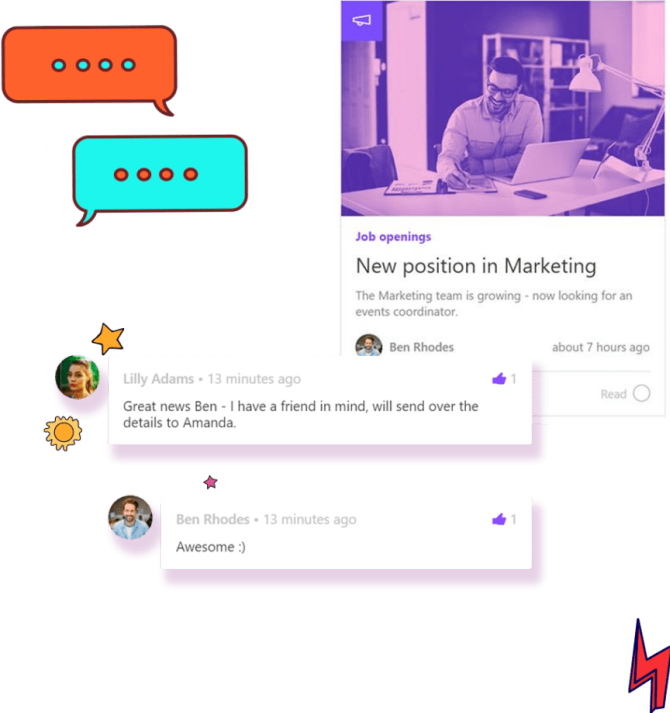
Job openings

New position in Marketing

The Marketing team is growing - now looking for an events coordinator.

Ben Rhodes about 7 hours ago

Read

Lilly Adams • 13 minutes ago 1

Great news Ben - I have a friend in mind, will send over the details to Amanda.

Ben Rhodes • 13 minutes ago 1

Awesome :)